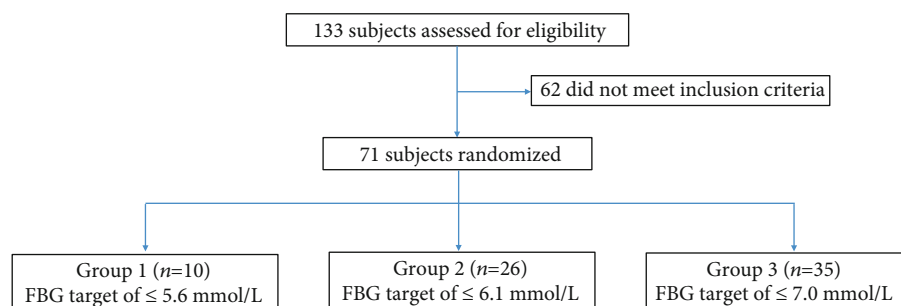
133 subjects assessed for eligibility

62 did not meet inclusion criteria

71 subjects randomized

Group 1 ($n$=10)
FBG target of ≤ 5.6 mmol/L

Group 2 ($n$=26)
FBG target of ≤ 6.1 mmol/L

Group 3 ($n$=35)
FBG target of ≤ 7.0 mmol/L